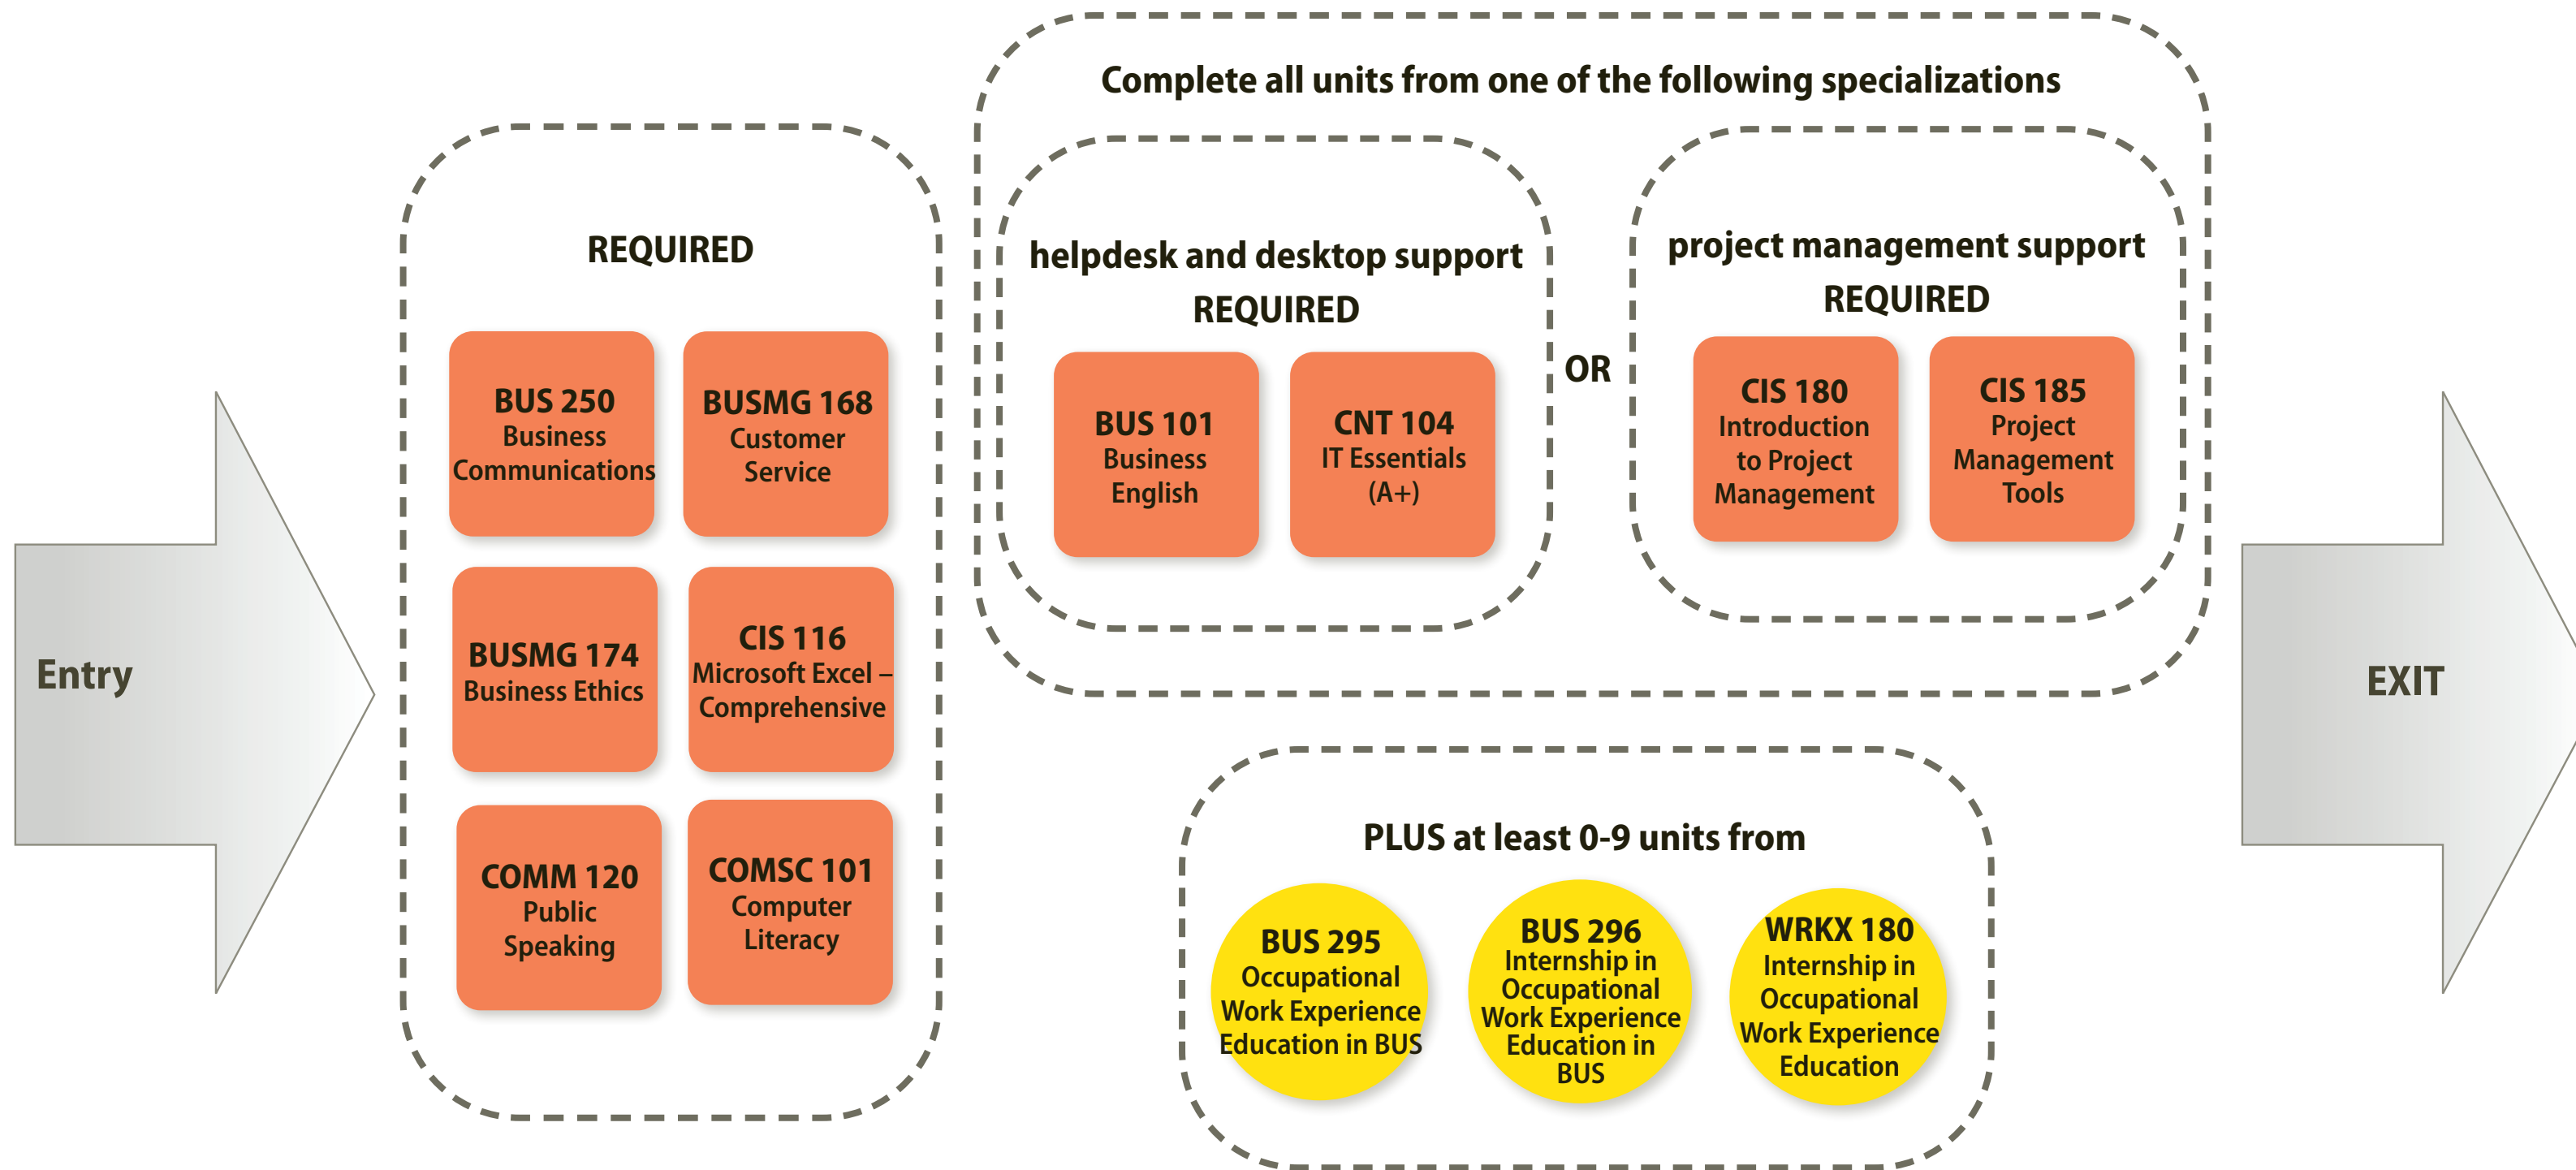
Entry

REQUIRED

BUS 250
Business Communications

BUSMG 168
Customer Service

BUSMG 174
Business Ethics

CIS 116
Microsoft Excel – Comprehensive

COMM 120
Public Speaking

COMSC 101
Computer Literacy

Complete all units from one of the following specializations

helpdesk and desktop support
REQUIRED

BUS 101
Business English

CNT 104
IT Essentials (A+)

OR

project management support
REQUIRED

CIS 180
Introduction to Project Management

CIS 185
Project Management Tools

PLUS at least 0-9 units from

BUS 295
Occupational Work Experience Education in BUS

BUS 296
Internship in Occupational Work Experience Education in BUS

WRKX 180
Internship in Occupational Work Experience Education

EXIT